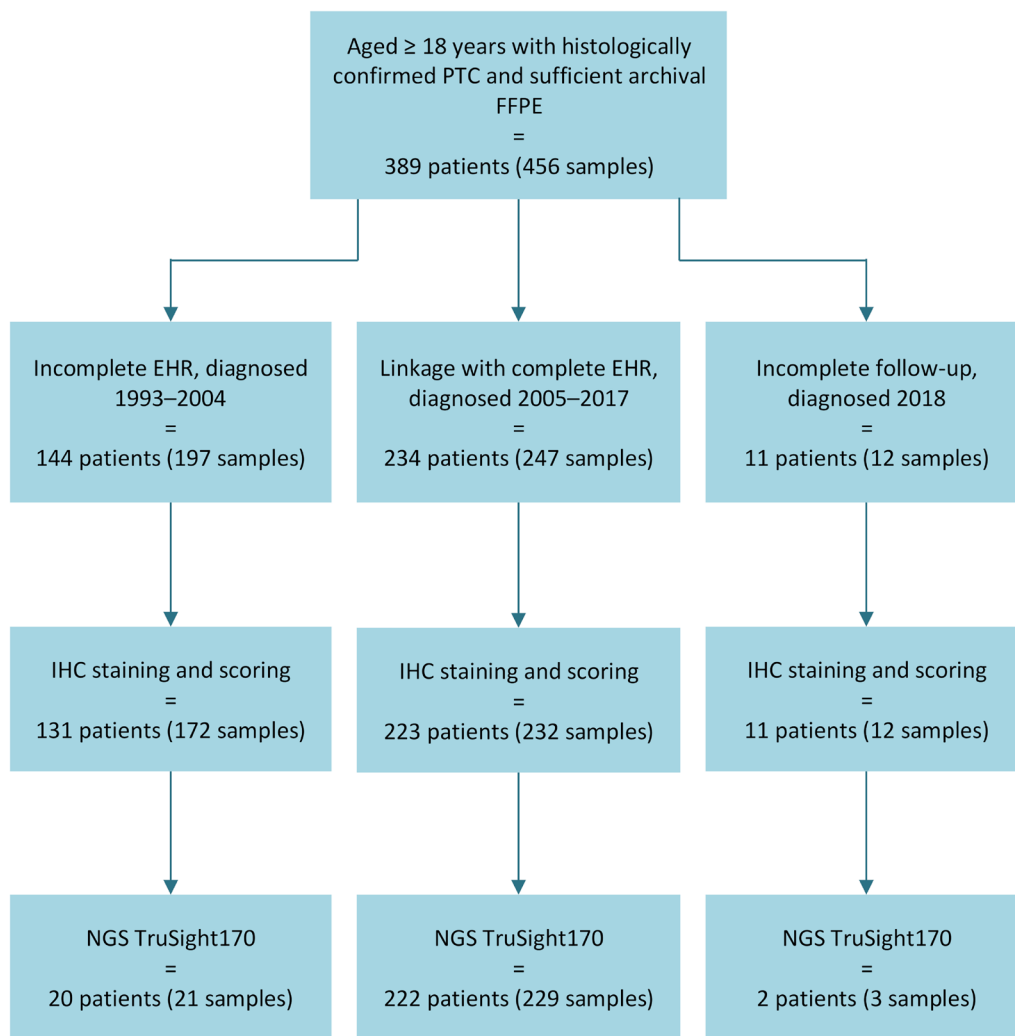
Aged ≥ 18 years with histologically confirmed PTC and sufficient archival FFPE
=
389 patients (456 samples)

Incomplete EHR, diagnosed 1993–2004
=
144 patients (197 samples)

IHC staining and scoring
=
131 patients (172 samples)

NGS TruSight170
=
20 patients (21 samples)

Linkage with complete EHR, diagnosed 2005–2017
=
234 patients (247 samples)

IHC staining and scoring
=
223 patients (232 samples)

NGS TruSight170
=
222 patients (229 samples)

Incomplete follow-up, diagnosed 2018
=
11 patients (12 samples)

IHC staining and scoring
=
11 patients (12 samples)

NGS TruSight170
=
2 patients (3 samples)